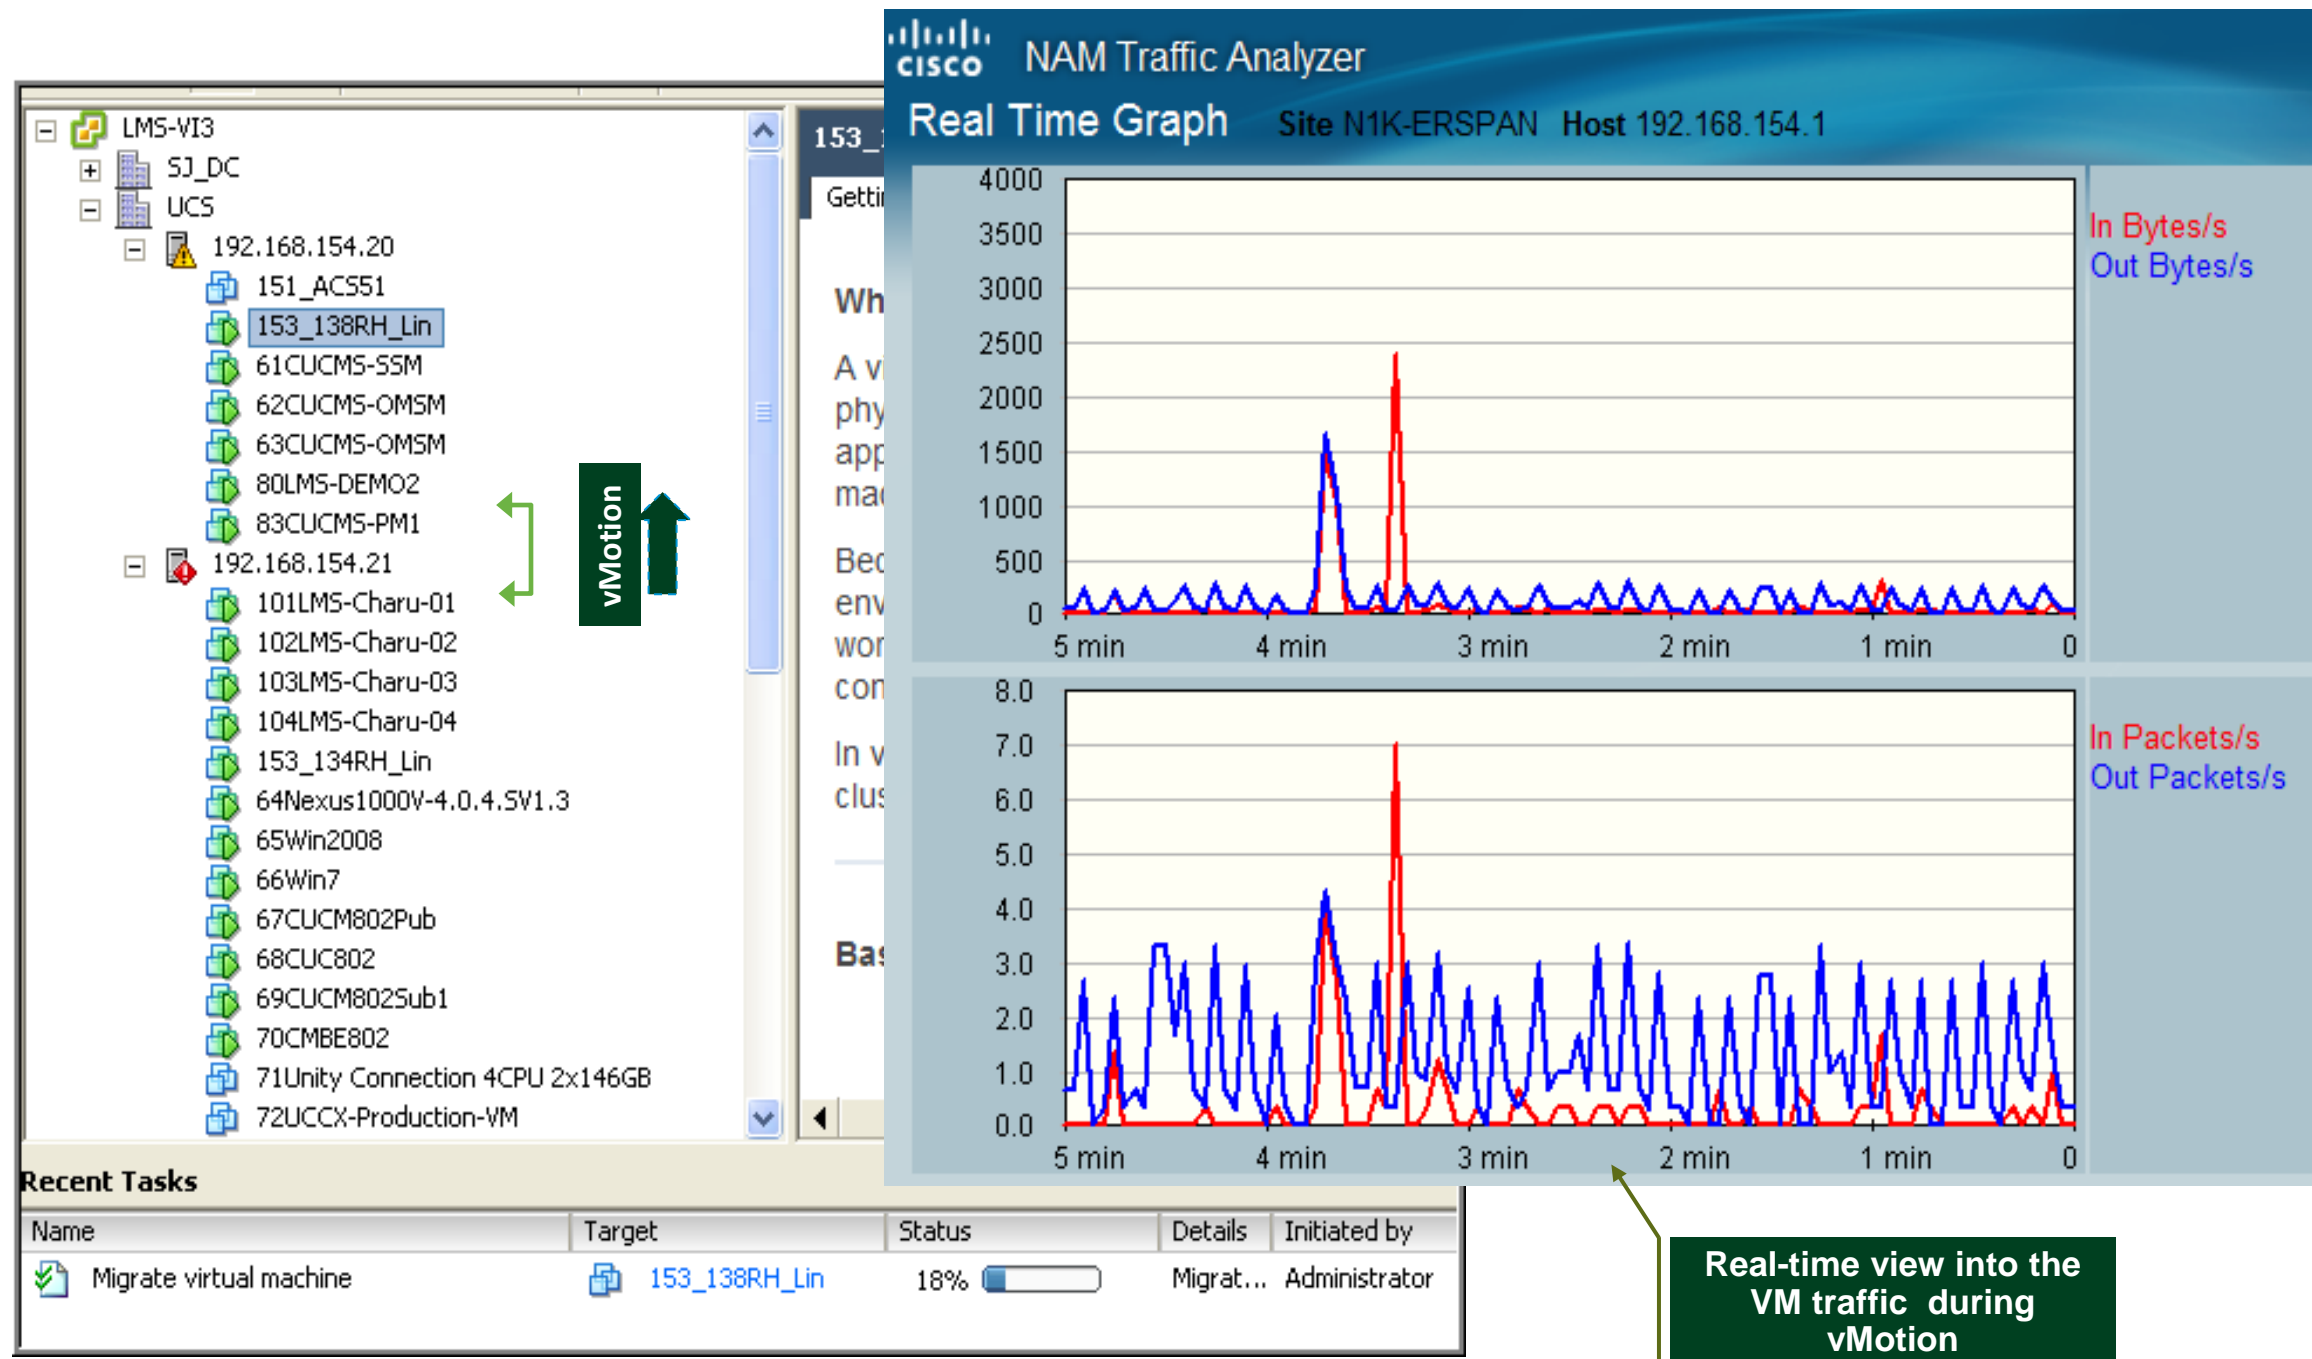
LMS-VI3
SJ_DC
UCS
192.168.154.20
151_ACS51
153_138RH_Lin
61CUCMS-SSM
62CUCMS-OMSM
63CUCMS-OMSM
80LMS-DEMO2
83CUCMS-PM1
192.168.154.21
101LMS-Charu-01
102LMS-Charu-02
103LMS-Charu-03
104LMS-Charu-04
153_134RH_Lin
64Nexus1000V-4.0.4.SV1.3
65Win2008
66Win7
67CUCM802Pub
68CUC802
69CUCM802Sub1
70CMBE802
71Unity Connection 4CPU 2x146GB
72UCCX-Production-VM

vMotion

153_1
Getti
Wh
A vi
phy
app
mac
Bec
env
wor
con
In v
clus
Bas

cisco NAM Traffic Analyzer
Real Time Graph Site N1K-ERSPAN Host 192.168.154.1

4000
3500
3000
2500
2000
1500
1000
500
0
5 min 4 min 3 min 2 min 1 min 0
In Bytes/s
Out Bytes/s

8.0
7.0
6.0
5.0
4.0
3.0
2.0
1.0
0.0
5 min 4 min 3 min 2 min 1 min 0
In Packets/s
Out Packets/s

Recent Tasks
| Name | Target | Status | Details | Initiated by |
|---|---|---|---|---|
| Migrate virtual machine | 153_138RH_Lin | 18% | Migrat... | Administrator |

Real-time view into the VM traffic during vMotion